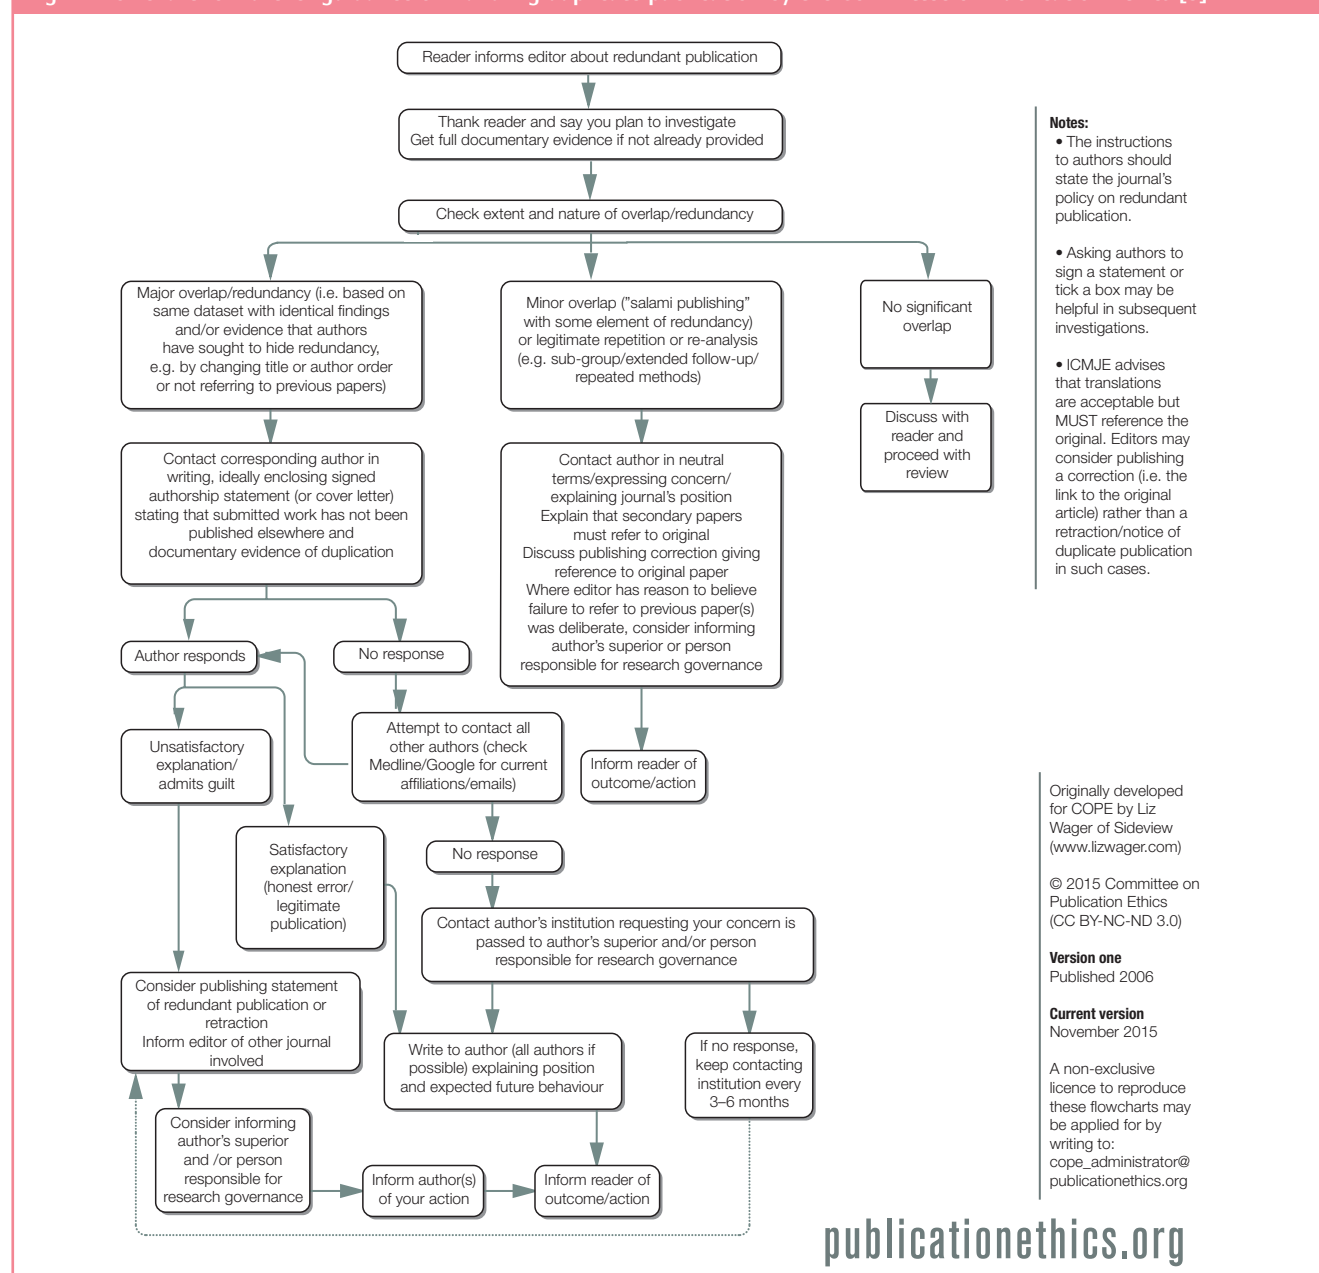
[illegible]

Reader informs editor about redundant publication

Thank reader and say you plan to investigate
Get full documentary evidence if not already provided

Check extent and nature of overlap/redundancy

Major overlap/redundancy (i.e. based on same dataset with identical findings and/or evidence that authors have sought to hide redundancy, e.g. by changing title or author order or not referring to previous papers)

Minor overlap ("salami publishing" with some element of redundancy) or legitimate repetition or re-analysis (e.g. sub-group/extended follow-up/ repeated methods)

No significant overlap

Discuss with reader and proceed with review

Contact corresponding author in writing, ideally enclosing signed authorship statement (or cover letter) stating that submitted work has not been published elsewhere and documentary evidence of duplication

Contact author in neutral terms/expressing concern/ explaining journal's position
Explain that secondary papers must refer to original
Discuss publishing correction giving reference to original paper
Where editor has reason to believe failure to refer to previous paper(s) was deliberate, consider informing author's superior or person responsible for research governance

Author responds

No response

Attempt to contact all other authors (check Medline/Google for current affiliations/emails)

Inform reader of outcome/action

Unsatisfactory explanation/ admits guilt

Satisfactory explanation (honest error/ legitimate publication)

No response

Contact author's institution requesting your concern is passed to author's superior and/or person responsible for research governance

Consider publishing statement of redundant publication or retraction
Inform editor of other journal involved

Write to author (all authors if possible) explaining position and expected future behaviour

If no response, keep contacting institution every 3–6 months

Consider informing author's superior and /or person responsible for research governance

Inform author(s) of your action

Inform reader of outcome/action

Notes:
• The instructions to authors should state the journal's policy on redundant publication.

• Asking authors to sign a statement or tick a box may be helpful in subsequent investigations.

• ICMJE advises that translations are acceptable but MUST reference the original. Editors may consider publishing a correction (i.e. the link to the original article) rather than a retraction/notice of duplicate publication in such cases.

Originally developed for COPE by Liz Wager of Sideview (www.lizwager.com)

© 2015 Committee on Publication Ethics (CC BY-NC-ND 3.0)

Version one
Published 2006

Current version
November 2015

A non-exclusive licence to reproduce these flowcharts may be applied for by writing to: cope_administrator@ publicationethics.org

publicationethics.org